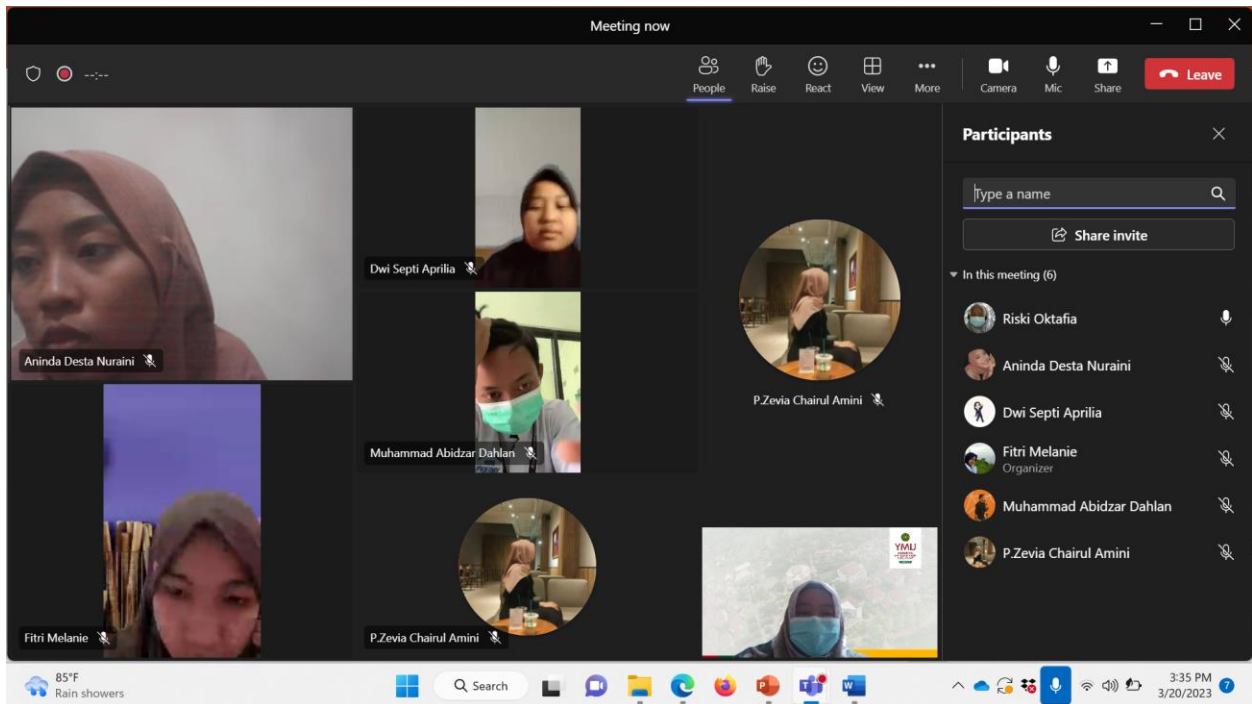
Meeting now

--:--

People
Raise
React
View
More
Camera
Mic
Share
Leave

Dwi Septi Aprilia

Aninda Desta Nuraini

Muhammad Abidzar Dahlan

P.Zevia Chairul Amini

Fitri Melanie

P.Zevia Chairul Amini

YMU

Participants

Type a name

Share invite

In this meeting (6)

Riski Oktafia
Aninda Desta Nuraini
Dwi Septi Aprilia
Fitri Melanie
Organizer
Muhammad Abidzar Dahlan
P.Zevia Chairul Amini

85°F
Rain showers

Search

3:35 PM
3/20/2023